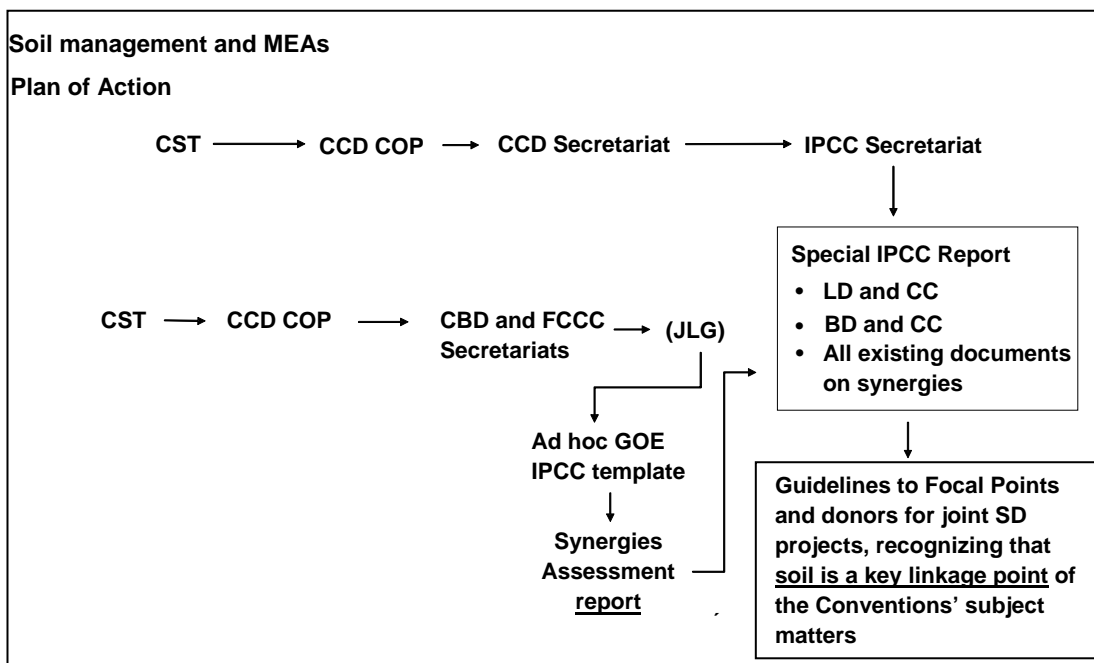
Soil management and MEAs

Plan of Action

CST → CCD COP → CCD Secretariat → IPCC Secretariat

Special IPCC Report
• LD and CC
• BD and CC
• All existing documents on synergies

CST → CCD COP → CBD and FCCC Secretariats → (JLG)

Ad hoc GOE IPCC template

Synergies Assessment report

Guidelines to Focal Points and donors for joint SD projects, recognizing that soil is a key linkage point of the Conventions' subject matters